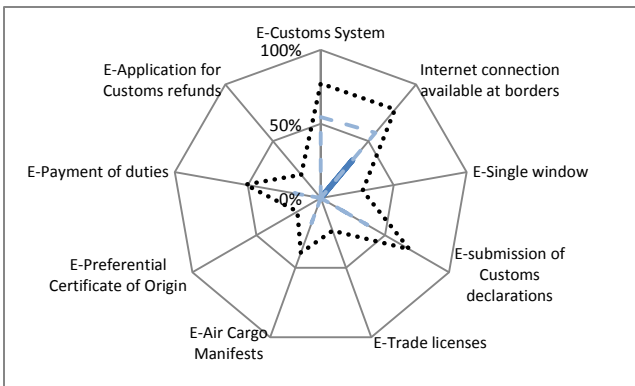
E-Customs System
100%
Internet connection available at borders
E-Application for Customs refunds
50%
E-Single window
E-Payment of duties
0%
E-submission of Customs declarations
E-Preferential Certificate of Origin
E-Air Cargo Manifests
E-Trade licenses